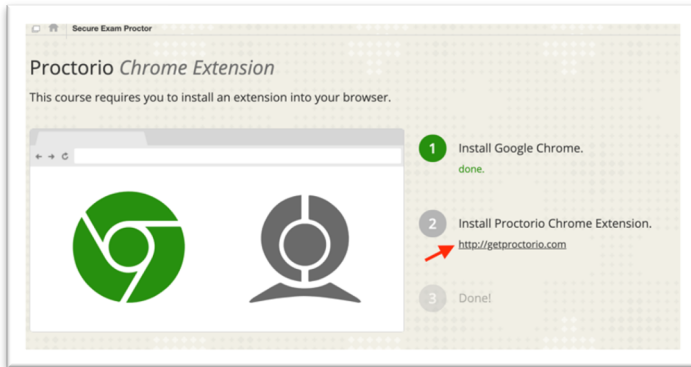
Secure Exam Proctor

Proctorio *Chrome Extension*

This course requires you to install an extension into your browser.

1 Install Google Chrome.

done.

2 Install Proctorio Chrome Extension.

http://getproctorio.com

3 Done!